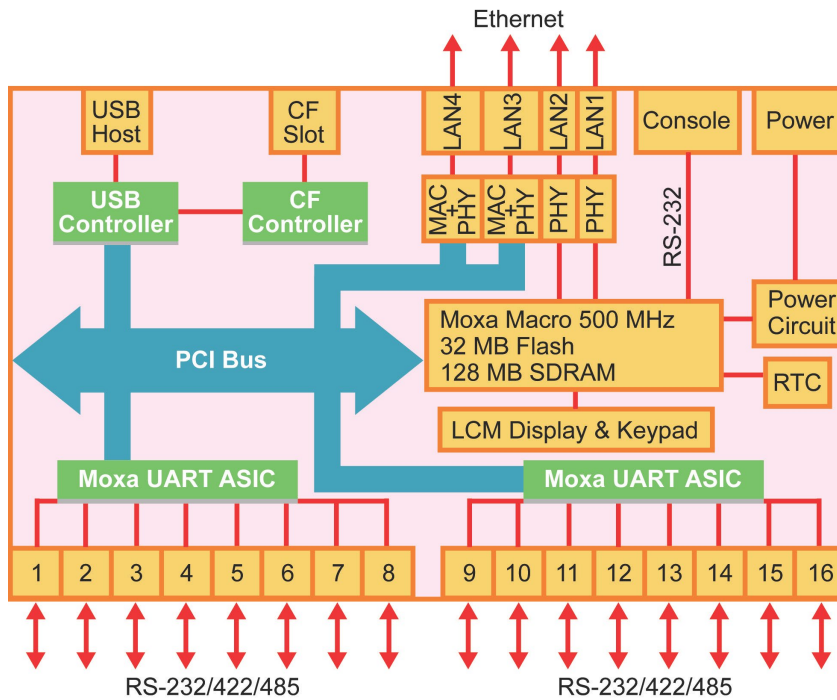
Ethernet

USB Host

CF Slot

LAN4

LAN3

LAN2

LAN1

Console

Power

USB Controller

CF Controller

MAC + PHY

MAC + PHY

PHY

PHY

RS-232

Power Circuit

PCI Bus

Moxa Macro 500 MHz
32 MB Flash
128 MB SDRAM

RTC

LCM Display & Keypad

Moxa UART ASIC

Moxa UART ASIC

| 1 | 2 | 3 | 4 | 5 | 6 | 7 | 8 |
|---|---|---|---|---|---|---|---|

| 9 | 10 | 11 | 12 | 13 | 14 | 15 | 16 |
|---|---|---|---|---|---|---|---|

RS-232/422/485

RS-232/422/485